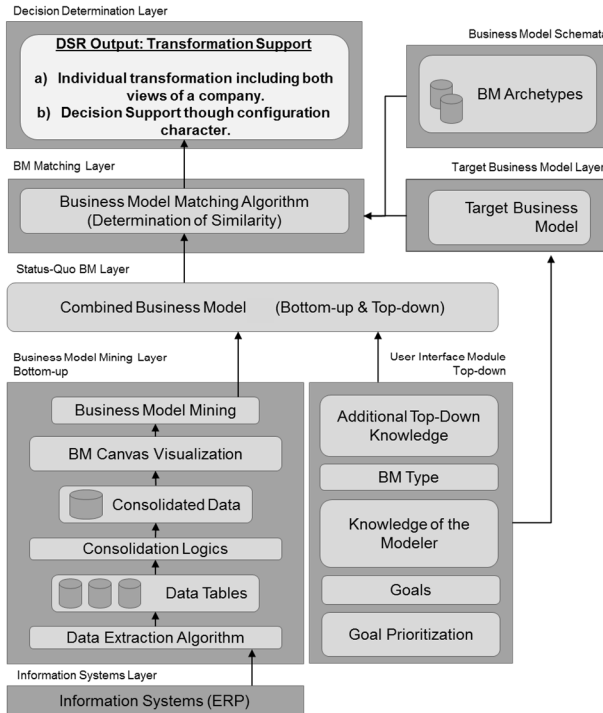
Decision Determination Layer

DSR Output: Transformation Support

a) Individual transformation including both views of a company.
b) Decision Support though configuration character.

Business Model Schemat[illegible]

BM Archetypes

BM Matching Layer

Business Model Matching Algorithm (Determination of Similarity)

Target Business Model Laye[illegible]

Target Business Model

Status-Quo BM Layer

Combined Business Model (Bottom-up & Top-down)

Business Model Mining Layer
Bottom-up

Business Model Mining

BM Canvas Visualization

Consolidated Data

Consolidation Logics

Data Tables

Data Extraction Algorithm

User Interface Module
Top-down

Additional Top-Down Knowledge

BM Type

Knowledge of the Modeler

Goals

Goal Prioritization

Information Systems Layer

Information Systems (ERP)